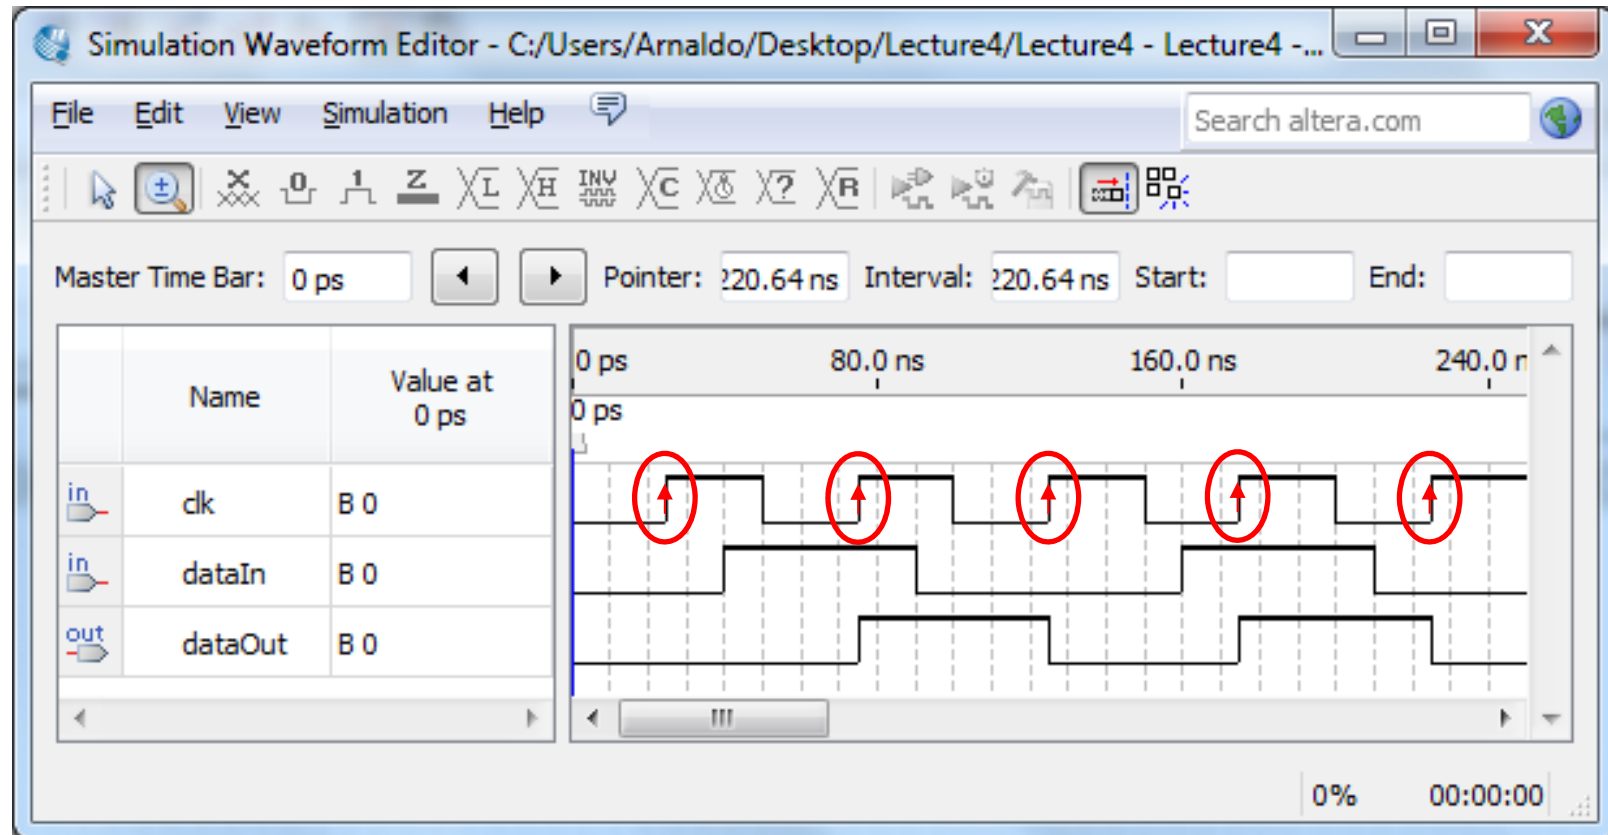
Simulation Waveform Editor - C:/Users/Arnaldo/Desktop/Lecture4/Lecture4 - Lecture4 -...

File Edit View Simulation Help

Search altera.com

INV

Master Time Bar: 0 ps

Pointer: 220.64 ns Interval: 220.64 ns Start: End:

| | Name | Value at 0 ps |
|---|---|---|
| in | clk | B 0 |
| in | dataIn | B 0 |
| out | dataOut | B 0 |

0 ps 80.0 ns 160.0 ns 240.0 n

0 ps

0% 00:00:00